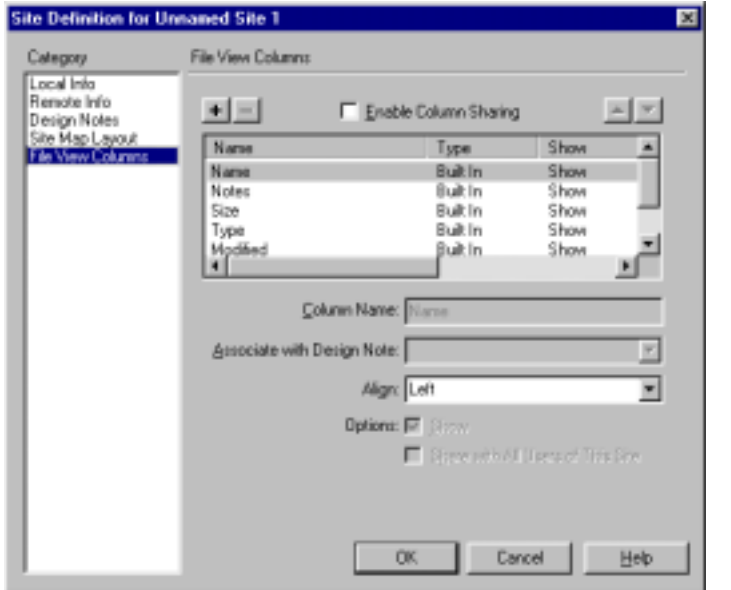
Site Definition for Unnamed Site 1

Category
Local Info
Remote Info
Design Notes
Site Map Layout
File View Columns

File View Columns

+ −
Enable Column Sharing

| Name | Type | Show |
|---|---|---|
| Name | Built In | Show |
| Notes | Built In | Show |
| Size | Built In | Show |
| Type | Built In | Show |
| Modified | Built In | Show |

Column Name: Name
Associate with Design Note:
Align: Left
Options: Show
Share with All Users of This Site

OK Cancel Help